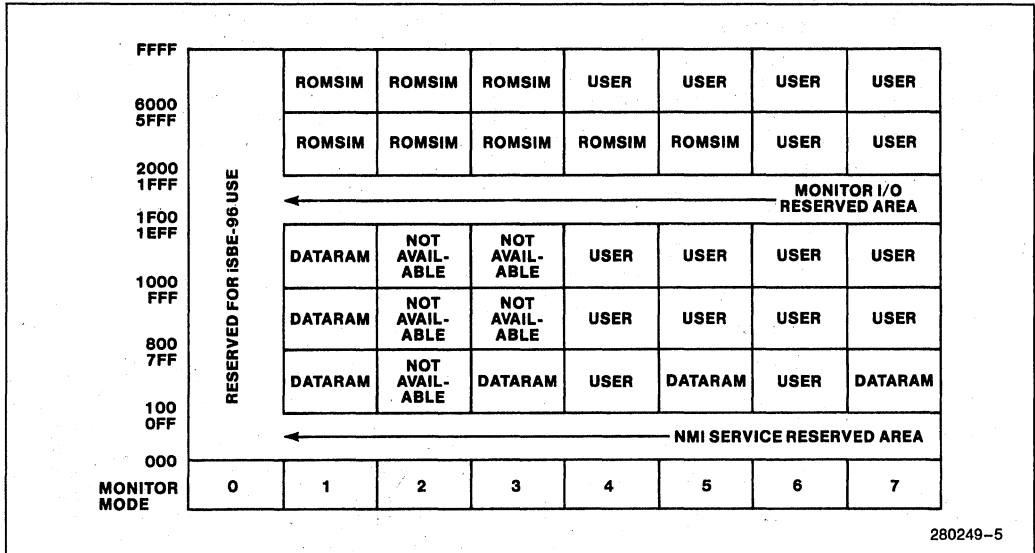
| | | | | | | | |
|---|---|---|---|---|---|---|---|
| FFFF | | | | | | | |
| 6000 | ROMSIM | ROMSIM | ROMSIM | USER | USER | USER | USER |
| 5FFF 2000 | ROMSIM | ROMSIM | ROMSIM | ROMSIM | ROMSIM | USER | USER |
| 1FFF 1F00 | RESERVED FOR iSBE-96 USE | MONITOR I/O RESERVED AREA | | | | | |
| 1EFF 1000 | DATARAM | NOT AVAIL-ABLE | NOT AVAIL-ABLE | USER | USER | USER | USER |
| FFF 800 | DATARAM | NOT AVAIL-ABLE | NOT AVAIL-ABLE | USER | USER | USER | USER |
| 7FF 100 | DATARAM | NOT AVAIL-ABLE | DATARAM | USER | DATARAM | USER | DATARAM |
| 0FF 000 | NMI SERVICE RESERVED AREA | | | | | | |
| MONITOR MODE | 0 | 1 | 2 | 3 | 4 | 5 | 6 | 7 |

280249–5